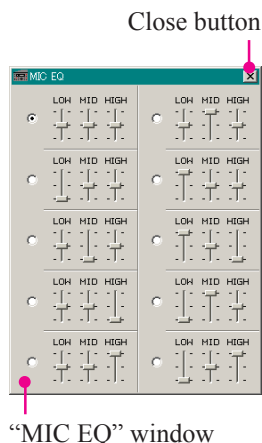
Close button

MIC EQ

| LOW MID HIGH | LOW MID HIGH |
|---|---|
| LOW MID HIGH | LOW MID HIGH |
| LOW MID HIGH | LOW MID HIGH |
| LOW MID HIGH | LOW MID HIGH |
| LOW MID HIGH | LOW MID HIGH |

"MIC EQ" window